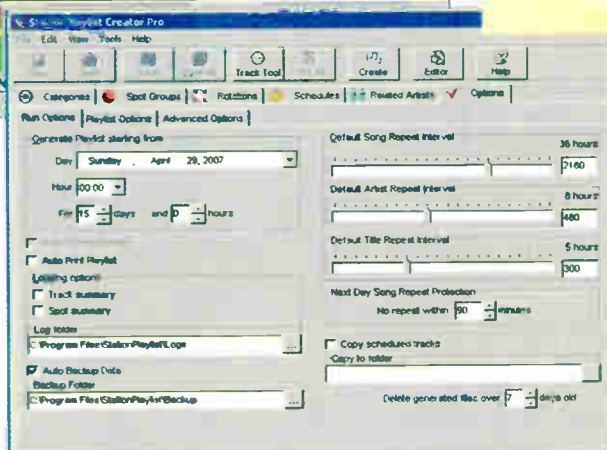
Station Playlist Creator Pro

File Edit View Tools Help

Track Tool
Create
Editor
Help

Categories | Spot Groups | Rotations | Schedules | Related Artists | Options

Run Options | Playlist Options | Advanced Options

Generate Playlist starting from

Day Sunday , April 29, 2007

Hour 00:00

For 15 days and 0 hours

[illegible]

Auto Print Playlist

Logging options

Track summary

Spot summary

Log folder

C:\Program Files\StationPlaylist\Logs

Auto Backup Data

Backup Folder

C:\Program Files\StationPlaylist\Backup

Default Song Repeat Interval

36 hours

2160

Default Artist Repeat Interval

8 hours

480

Default Title Repeat Interval

5 hours

300

Next Day Song Repeat Protection

No repeat within 90 minutes

Copy scheduled tracks

Copy to folder

Delete generated files over 7 days old